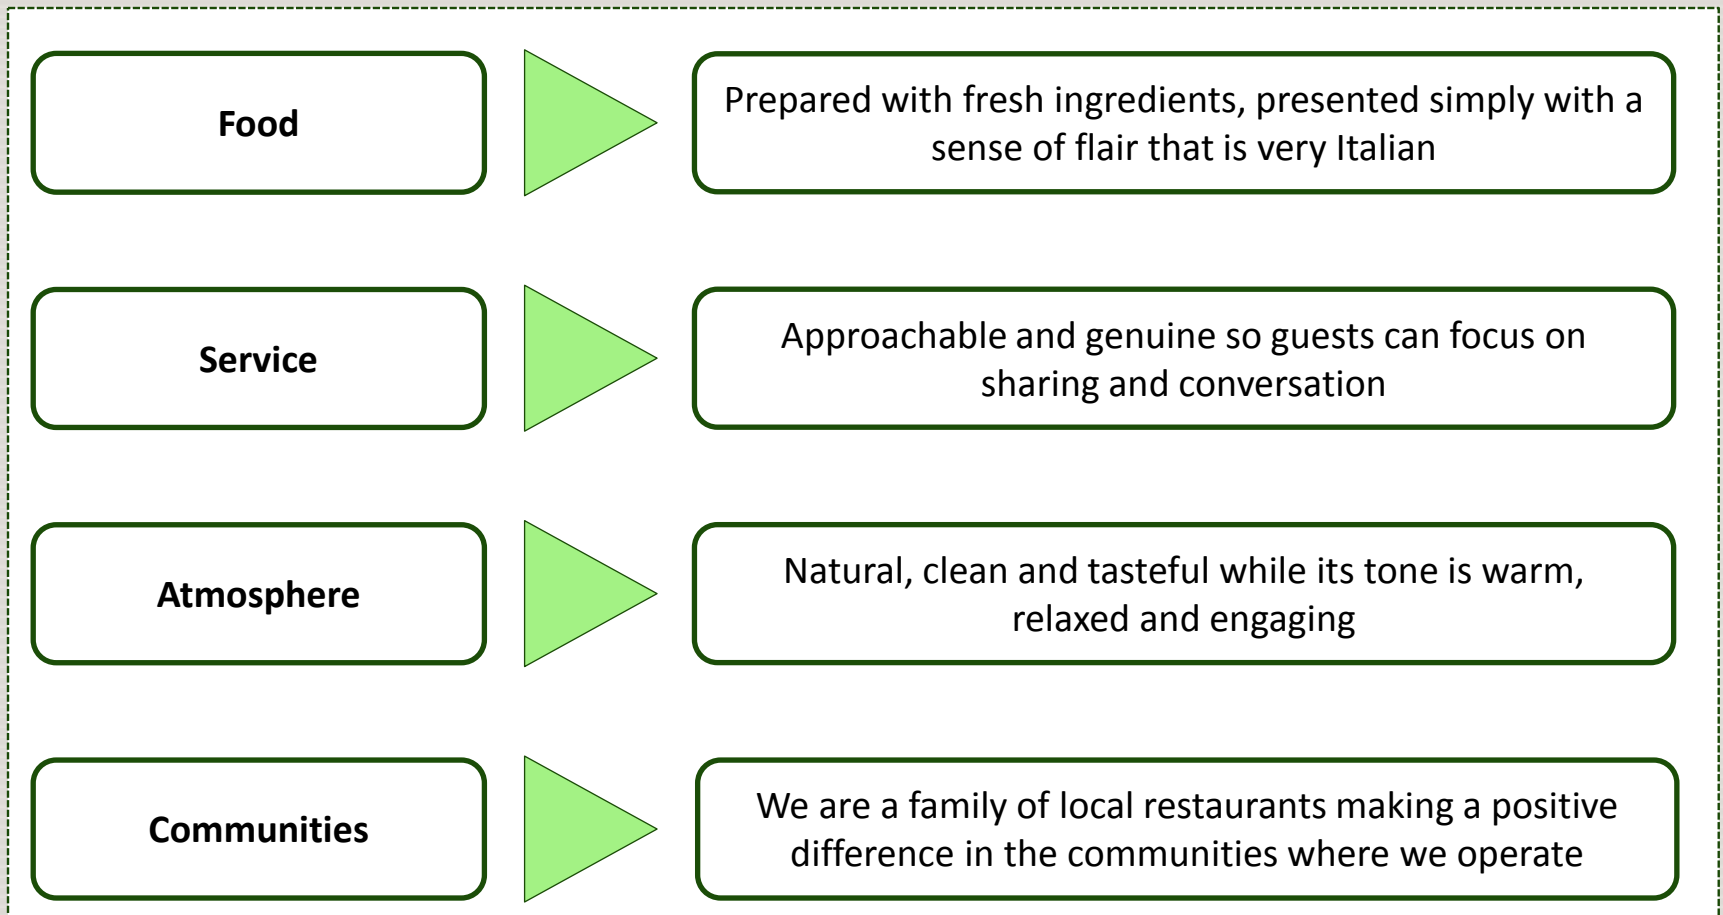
Food

Prepared with fresh ingredients, presented simply with a sense of flair that is very Italian

Service

Approachable and genuine so guests can focus on sharing and conversation

Atmosphere

Natural, clean and tasteful while its tone is warm, relaxed and engaging

Communities

We are a family of local restaurants making a positive difference in the communities where we operate